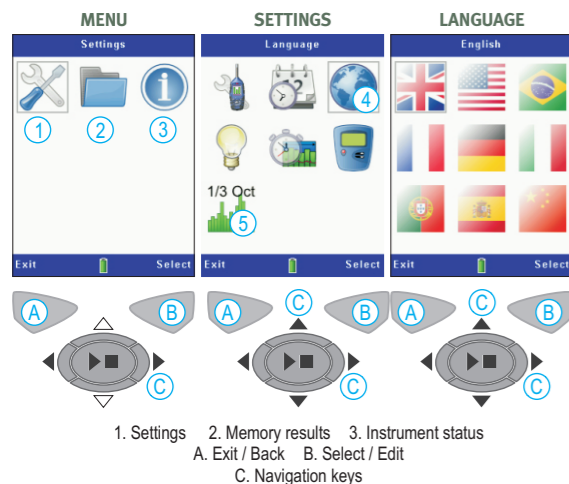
MENU

Settings

1 2 3

Exit Select

A B

C

SETTINGS

Language

4

1/3 Oct

5

Exit Select

A C B

C

LANGUAGE

English

Exit Select

A C B

C

1. Settings 2. Memory results 3. Instrument status
A. Exit / Back B. Select / Edit
C. Navigation keys